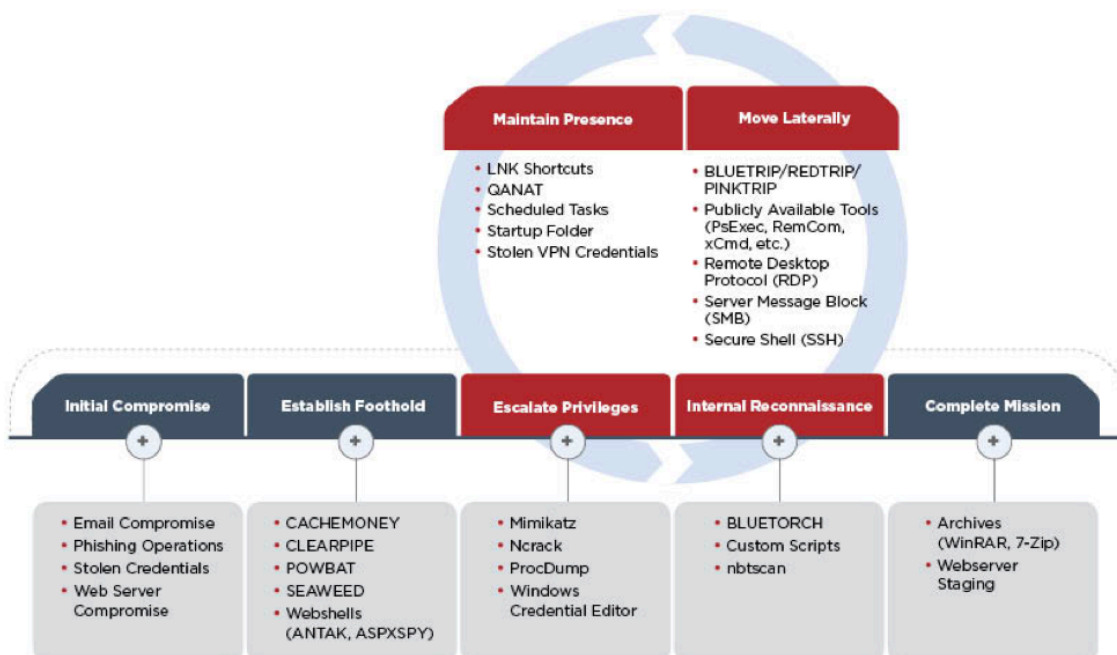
Maintain Presence

- LNK Shortcuts
- QANAT
- Scheduled Tasks
- Startup Folder
- Stolen VPN Credentials

Move Laterally

- BLUETRIP/REDTRIP/PINKTRIP
- Publicly Available Tools (PsExec, RemCom, xCmd, etc.)
- Remote Desktop Protocol (RDP)
- Server Message Block (SMB)
- Secure Shell (SSH)

Initial Compromise

- Email Compromise
- Phishing Operations
- Stolen Credentials
- Web Server Compromise

Establish Foothold

- CACHEMONEY
- CLEARPIPE
- POWBAT
- SEAWEED
- Webshells (ANTAK, ASPXSPY)

Escalate Privileges

- Mimikatz
- Ncrack
- ProcDump
- Windows Credential Editor

Internal Reconnaissance

- BLUETORCH
- Custom Scripts
- nbtscan

Complete Mission

- Archives (WinRAR, 7-Zip)
- Webserver Staging